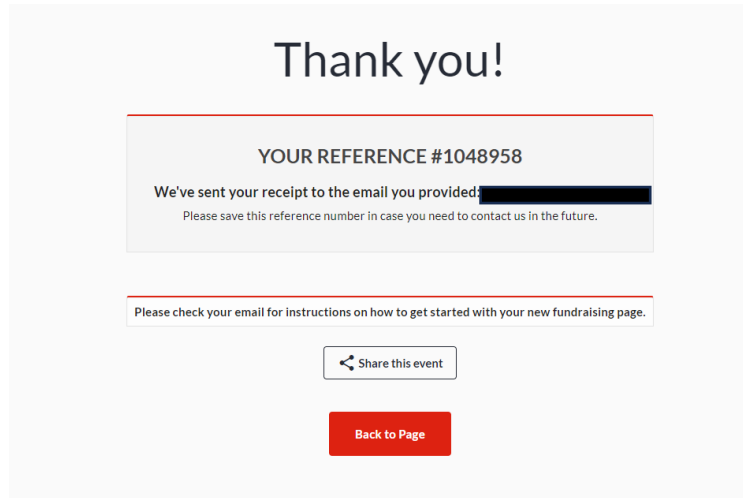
Thank you!

YOUR REFERENCE #1048958

We've sent your receipt to the email you provided: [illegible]

Please save this reference number in case you need to contact us in the future.

Please check your email for instructions on how to get started with your new fundraising page.

Share this event

Back to Page